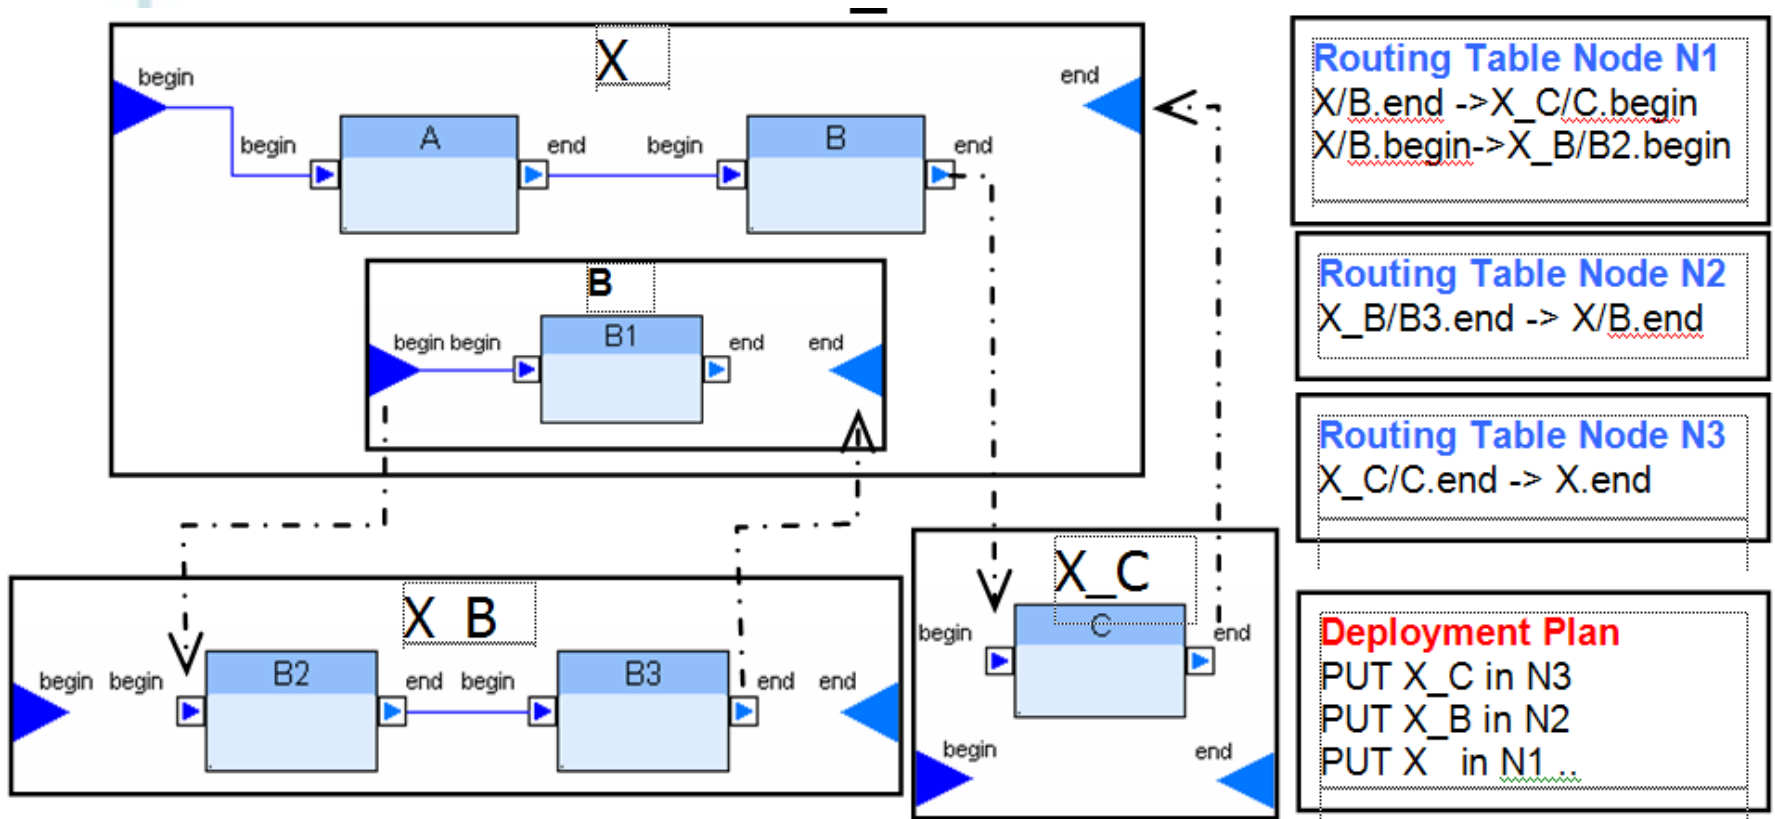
X
begin
end
begin
A
end
begin
B
end
B
begin begin
B1
end
end

X_B
begin
begin
B2
end
begin
B3
end
end

X_C
begin
C
end
begin
end

Routing Table Node N1
X/B.end ->X_C/C.begin
X/B.begin->X_B/B2.begin

Routing Table Node N2
X_B/B3.end -> X/B.end

Routing Table Node N3
X_C/C.end -> X.end

Deployment Plan
PUT X_C in N3
PUT X_B in N2
PUT X in N1..